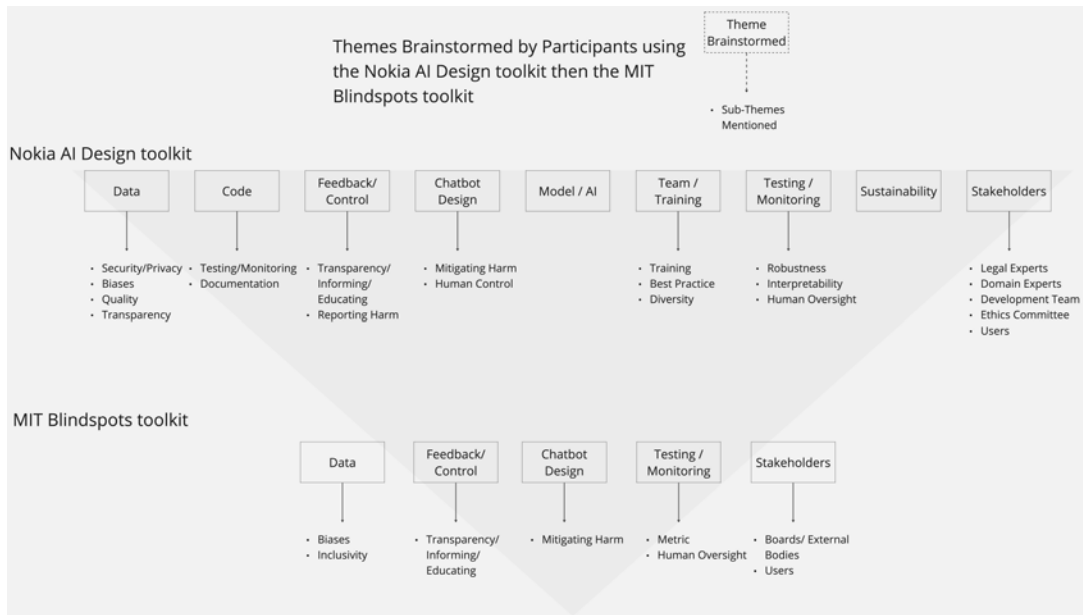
Themes Brainstormed by Participants using the Nokia AI Design toolkit then the MIT Blindspots toolkit

Theme Brainstormed

• Sub-Themes Mentioned

Nokia AI Design toolkit

Data
• Security/Privacy
• Biases
• Quality
• Transparency

Code
• Testing/Monitoring
• Documentation

Feedback/ Control
• Transparency/ Informing/ Educating
• Reporting Harm

Chatbot Design
• Mitigating Harm
• Human Control

Model / AI

Team / Training
• Training
• Best Practice
• Diversity

Testing / Monitoring
• Robustness
• Interpretability
• Human Oversight

Sustainability

Stakeholders
• Legal Experts
• Domain Experts
• Development Team
• Ethics Committee
• Users

MIT Blindspots toolkit

Data
• Biases
• Inclusivity

Feedback/ Control
• Transparency/ Informing/ Educating

Chatbot Design
• Mitigating Harm

Testing / Monitoring
• Metric
• Human Oversight

Stakeholders
• Boards/ External Bodies
• Users